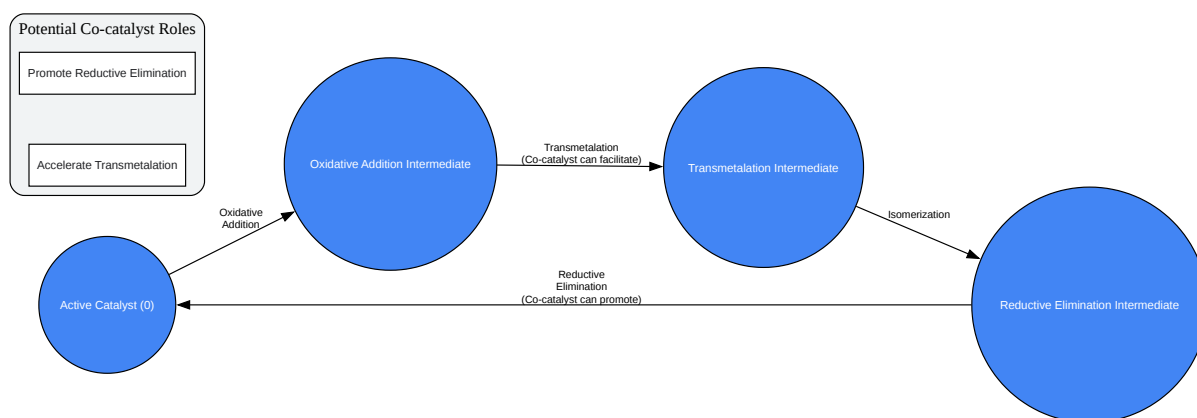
Potential Co-catalyst Roles

Promote Reductive Elimination

Accelerate Transmetalation

Oxidative Addition Intermediate

Transmetalation
(Co-catalyst can facilitate)

Transmetalation Intermediate

Oxidative
Addition

Isomerization

Reductive
Elimination
(Co-catalyst can promote)

Active Catalyst (0)

Reductive Elimination Intermediate